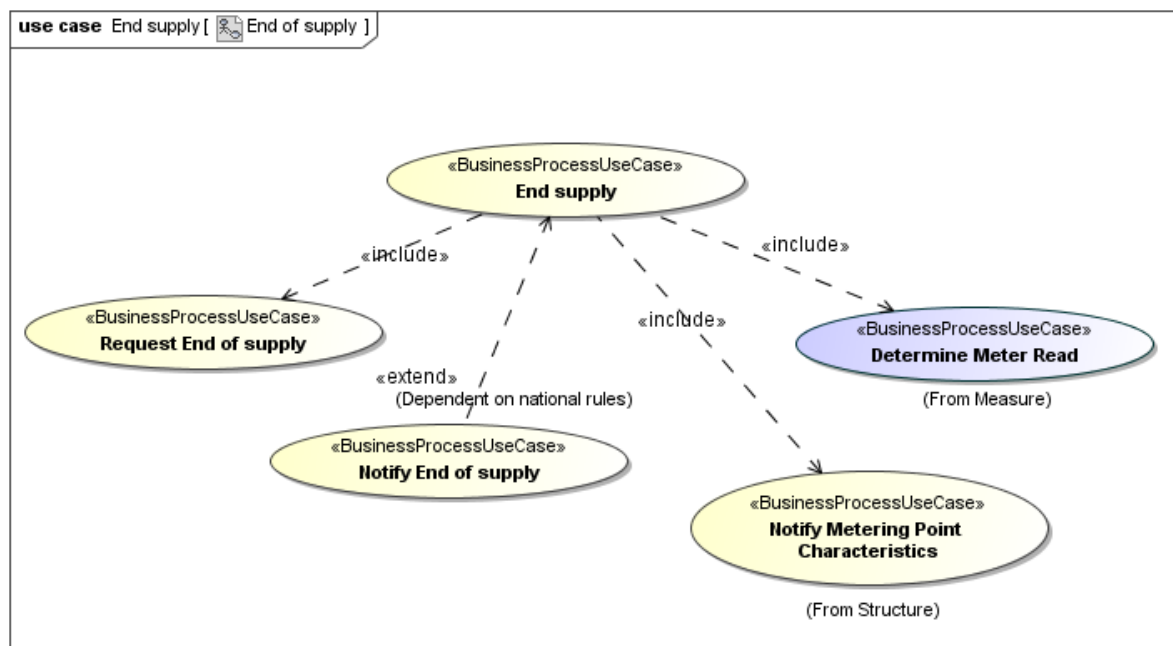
use case End supply [ End of supply ]

«BusinessProcessUseCase»
End supply

«include»

«include»

«BusinessProcessUseCase»
Request End of supply

«include»

«BusinessProcessUseCase»
Determine Meter Read

«extend»
(Dependent on national rules)

(From Measure)

«BusinessProcessUseCase»
Notify End of supply

«BusinessProcessUseCase»
Notify Metering Point Characteristics

(From Structure)